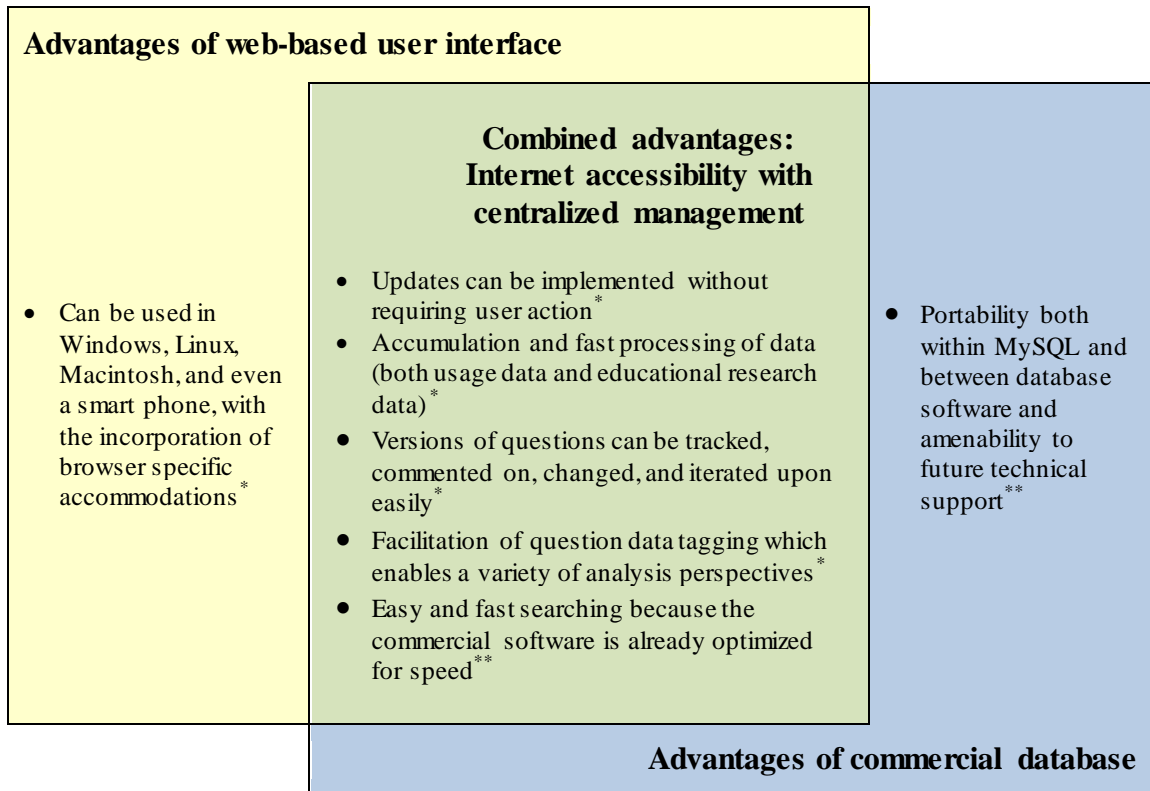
**Advantages of web-based user interface**

- Can be used in Windows, Linux, Macintosh, and even a smart phone, with the incorporation of browser specific accommodations$^{*}$

**Combined advantages: Internet accessibility with centralized management**

- Updates can be implemented without requiring user action$^{*}$
- Accumulation and fast processing of data (both usage data and educational research data)$^{*}$
- Versions of questions can be tracked, commented on, changed, and iterated upon easily$^{*}$
- Facilitation of question data tagging which enables a variety of analysis perspectives$^{*}$
- Easy and fast searching because the commercial software is already optimized for speed$^{**}$

- Portability both within MySQL and between database software and amenability to future technical support$^{**}$

**Advantages of commercial database**